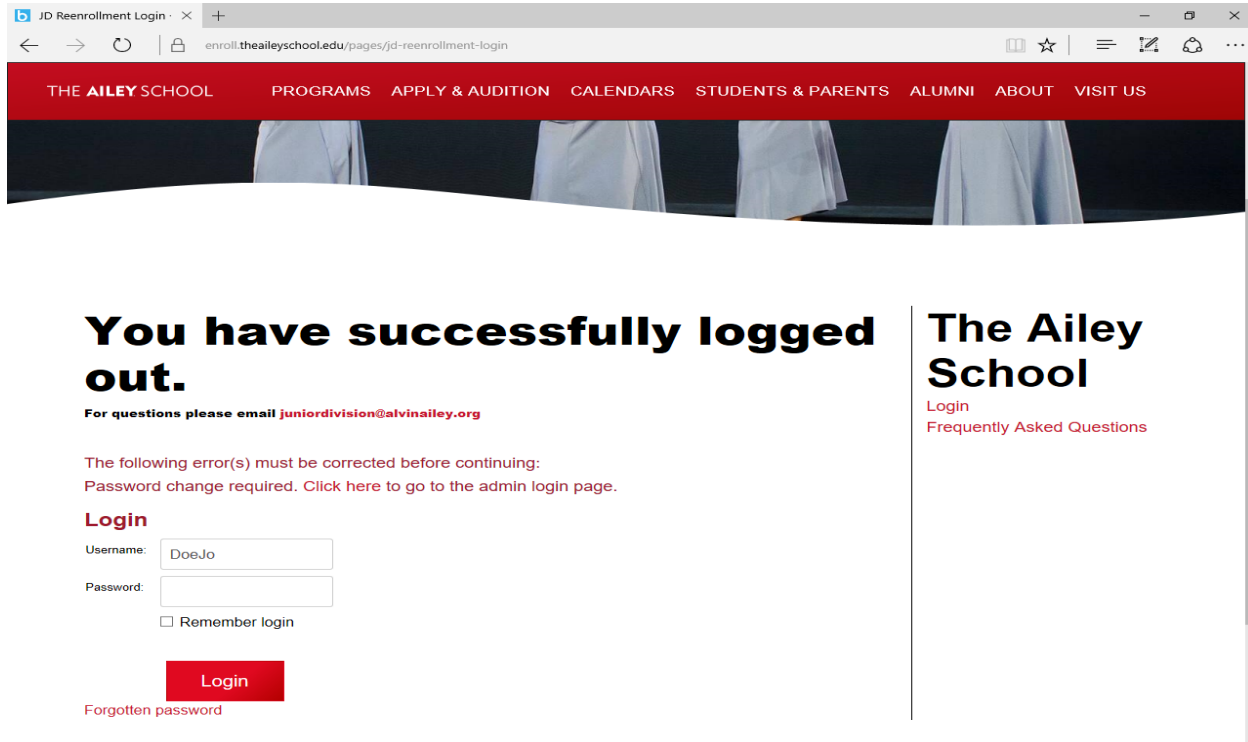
JD Reenrollment Login ·

enroll.theaileyschool.edu/pages/jd-reenrollment-login

THE AILEY SCHOOL PROGRAMS APPLY & AUDITION CALENDARS STUDENTS & PARENTS ALUMNI ABOUT VISIT US

You have successfully logged out.

For questions please email juniordivision@alvinailey.org

The following error(s) must be corrected before continuing:
Password change required. Click here to go to the admin login page.

Login

Username: DoeJo

Password:

Remember login

Login

Forgotten password

The Ailey School

Login

Frequently Asked Questions